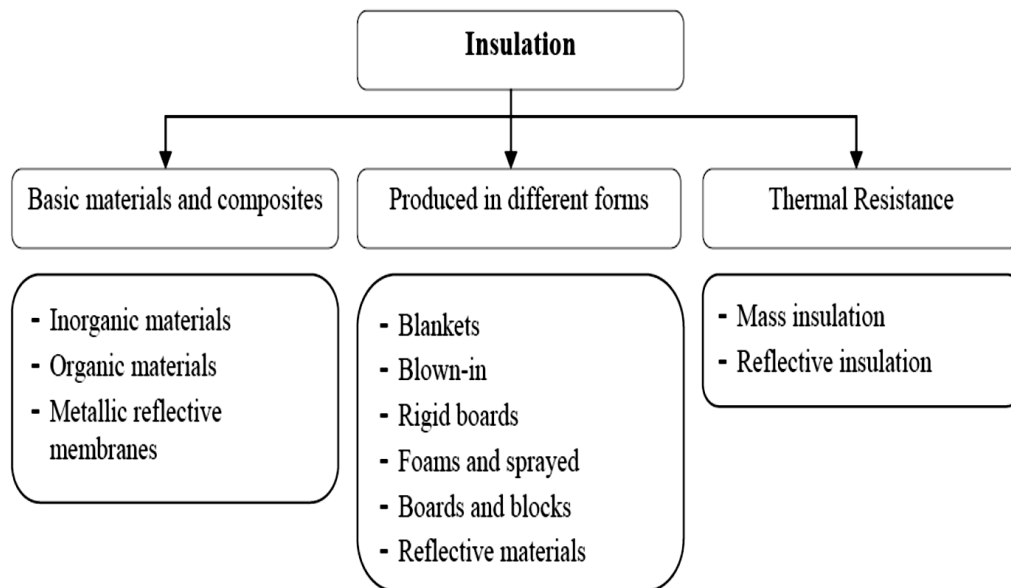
Insulation

Basic materials and composites

- Inorganic materials
- Organic materials
- Metallic reflective membranes

Produced in different forms

- Blankets
- Blown-in
- Rigid boards
- Foams and sprayed
- Boards and blocks
- Reflective materials

Thermal Resistance

- Mass insulation
- Reflective insulation